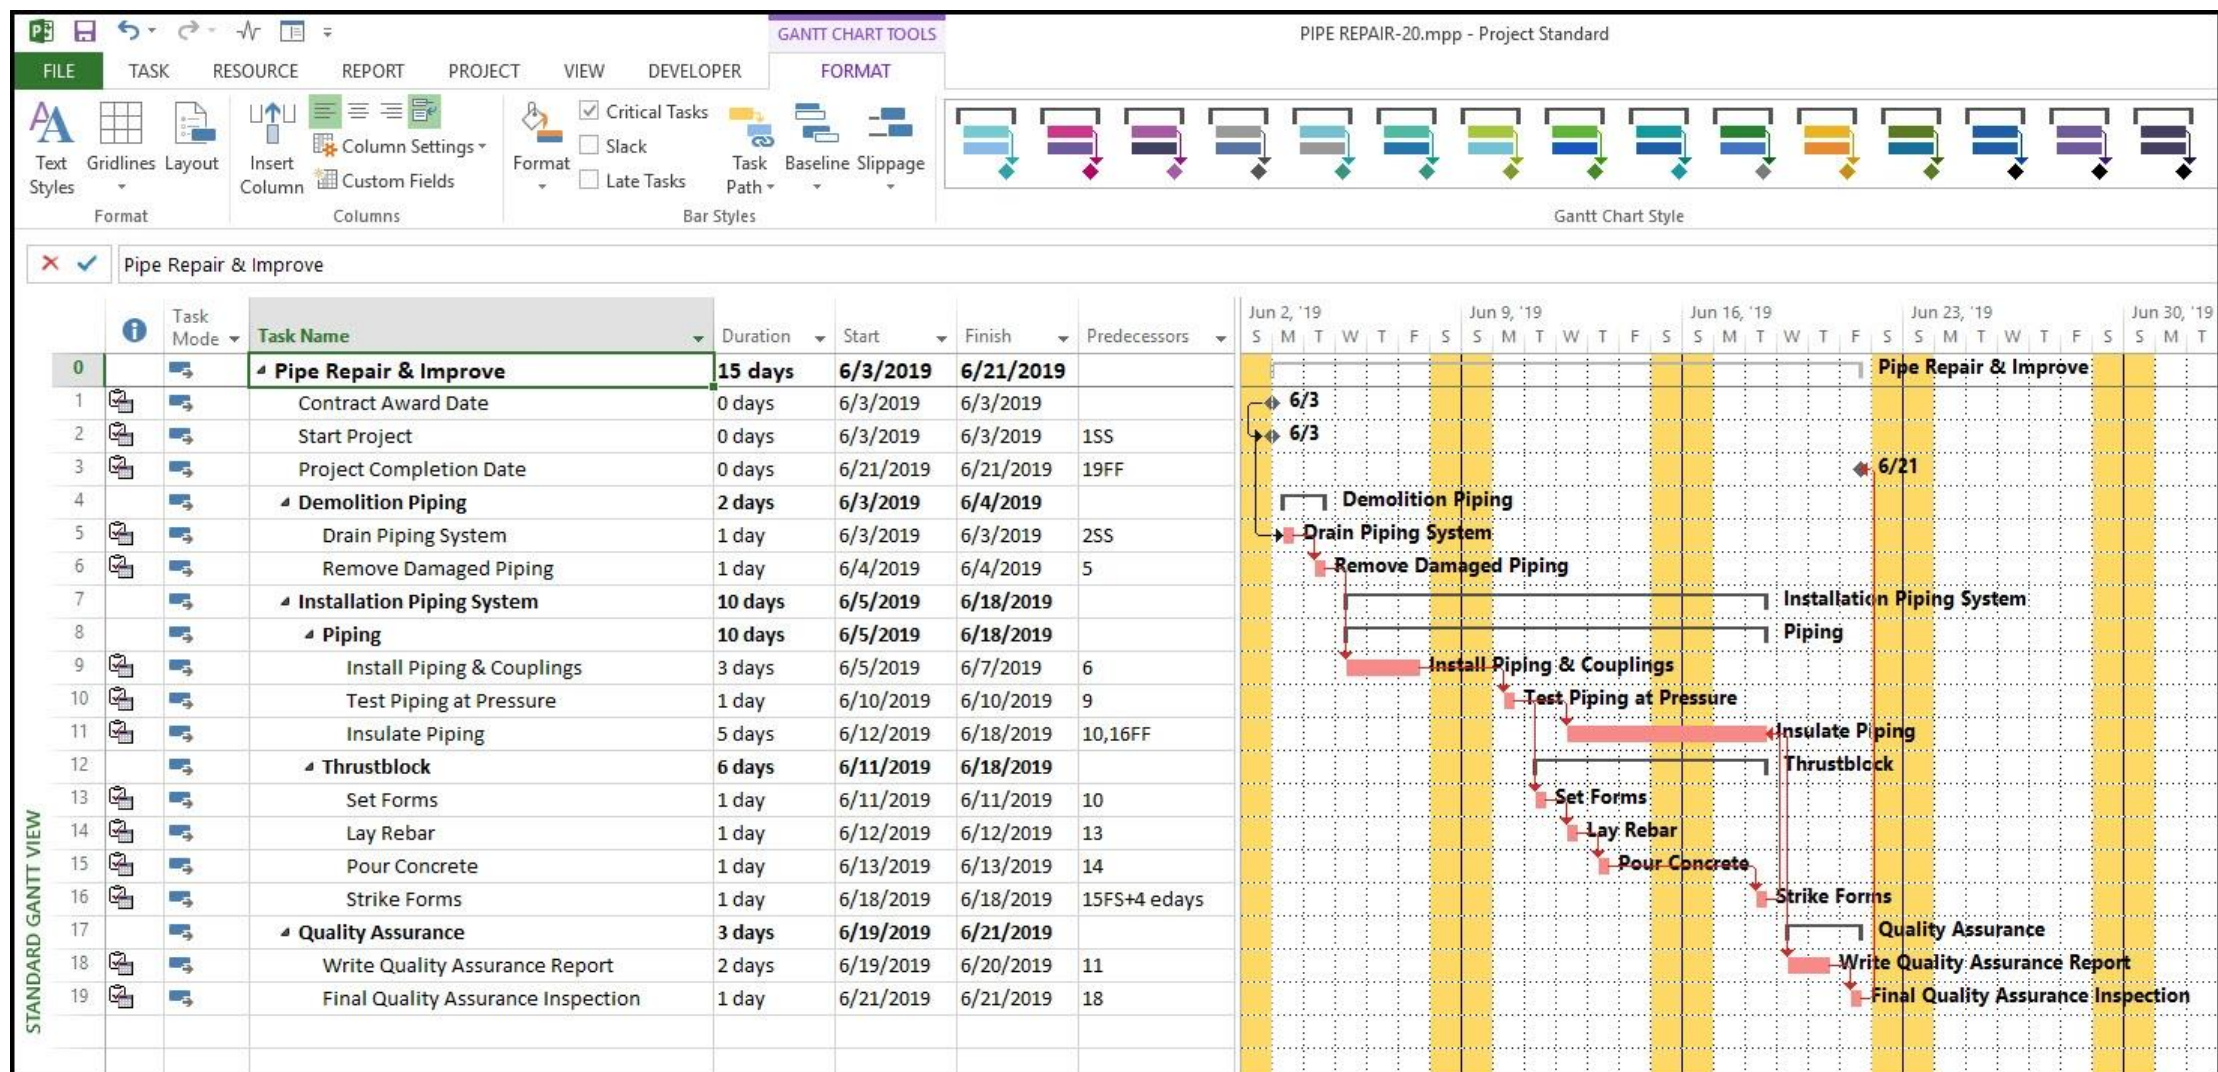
GANTT CHART TOOLS PIPE REPAIR-20.mpp - Project Standard

FILE TASK RESOURCE REPORT PROJECT VIEW DEVELOPER FORMAT

Text Styles Gridlines Layout Format | Insert Column Column Settings Custom Fields Columns | Format Critical Tasks Slack Late Tasks Task Path Baseline Slippage Bar Styles | Gantt Chart Style

Pipe Repair & Improve

| | | Task Mode | Task Name | Duration | Start | Finish | Predecessors |
|---|---|---|---|---|---|---|---|
| 0 | | | Pipe Repair & Improve | 15 days | 6/3/2019 | 6/21/2019 | |
| 1 | | | Contract Award Date | 0 days | 6/3/2019 | 6/3/2019 | |
| 2 | | | Start Project | 0 days | 6/3/2019 | 6/3/2019 | 1SS |
| 3 | | | Project Completion Date | 0 days | 6/21/2019 | 6/21/2019 | 19FF |
| 4 | | | Demolition Piping | 2 days | 6/3/2019 | 6/4/2019 | |
| 5 | | | Drain Piping System | 1 day | 6/3/2019 | 6/3/2019 | 2SS |
| 6 | | | Remove Damaged Piping | 1 day | 6/4/2019 | 6/4/2019 | 5 |
| 7 | | | Installation Piping System | 10 days | 6/5/2019 | 6/18/2019 | |
| 8 | | | Piping | 10 days | 6/5/2019 | 6/18/2019 | |
| 9 | | | Install Piping & Couplings | 3 days | 6/5/2019 | 6/7/2019 | 6 |
| 10 | | | Test Piping at Pressure | 1 day | 6/10/2019 | 6/10/2019 | 9 |
| 11 | | | Insulate Piping | 5 days | 6/12/2019 | 6/18/2019 | 10,16FF |
| 12 | | | Thrustblock | 6 days | 6/11/2019 | 6/18/2019 | |
| 13 | | | Set Forms | 1 day | 6/11/2019 | 6/11/2019 | 10 |
| 14 | | | Lay Rebar | 1 day | 6/12/2019 | 6/12/2019 | 13 |
| 15 | | | Pour Concrete | 1 day | 6/13/2019 | 6/13/2019 | 14 |
| 16 | | | Strike Forms | 1 day | 6/18/2019 | 6/18/2019 | 15FS+4 edays |
| 17 | | | Quality Assurance | 3 days | 6/19/2019 | 6/21/2019 | |
| 18 | | | Write Quality Assurance Report | 2 days | 6/19/2019 | 6/20/2019 | 11 |
| 19 | | | Final Quality Assurance Inspection | 1 day | 6/21/2019 | 6/21/2019 | 18 |

STANDARD GANTT VIEW

Jun 2, '19 Jun 9, '19 Jun 16, '19 Jun 23, '19 Jun 30, '19
S M T W T F S S M T W T F S S M T W T F S S M T W T F S S M T

Pipe Repair & Improve
6/3
6/3
6/21
Demolition Piping
Drain Piping System
Remove Damaged Piping
Installation Piping System
Piping
Install Piping & Couplings
Test Piping at Pressure
Insulate Piping
Thrustblock
Set Forms
Lay Rebar
Pour Concrete
Strike Forms
Quality Assurance
Write Quality Assurance Report
Final Quality Assurance Inspection